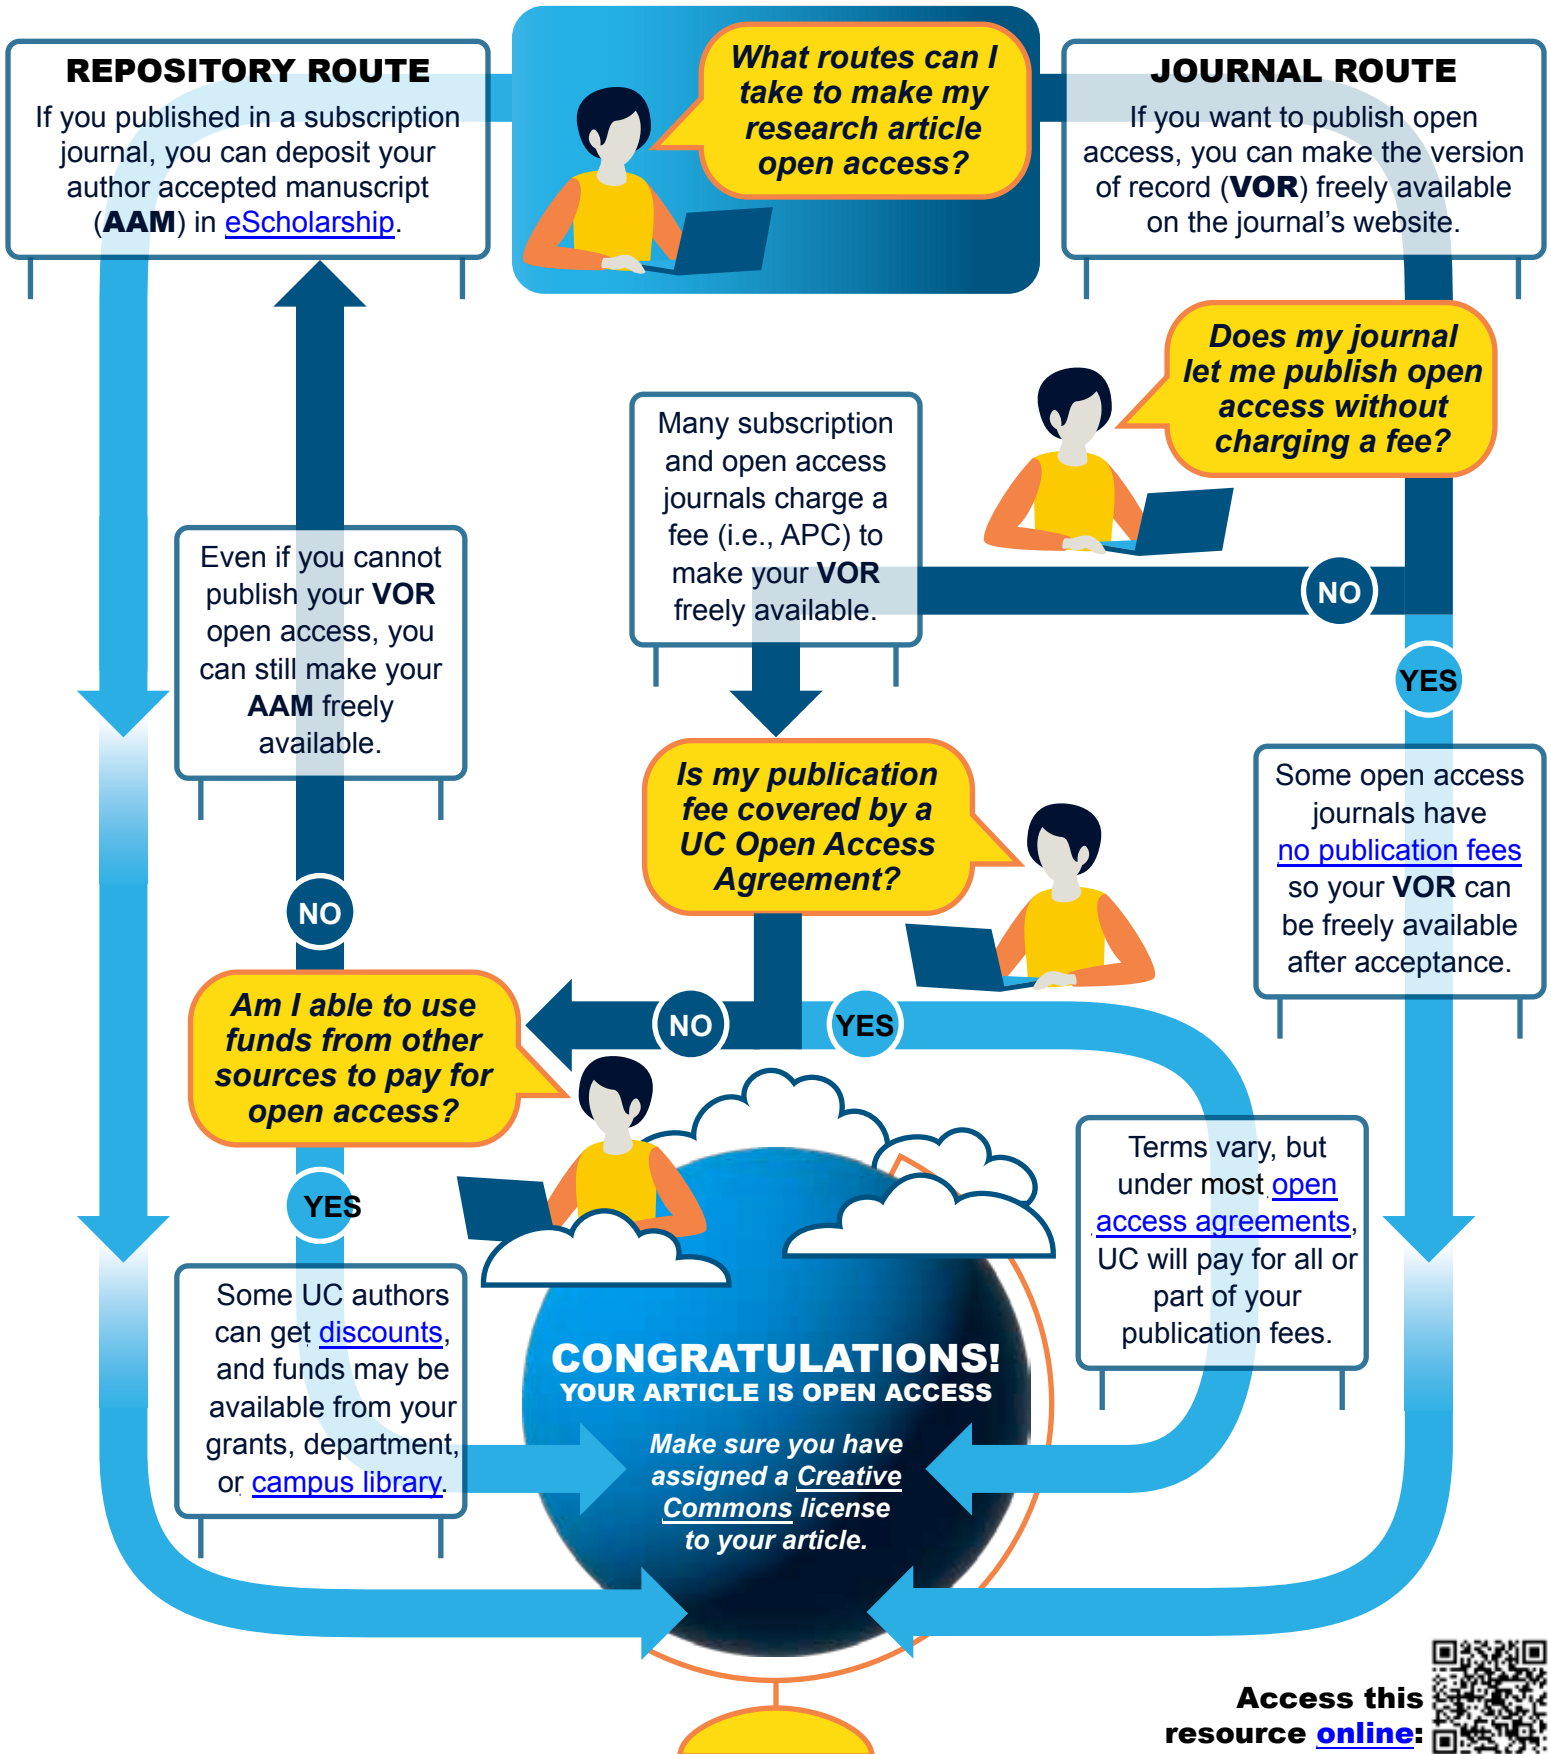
REPOSITORY ROUTE

If you published in a subscription journal, you can deposit your author accepted manuscript (AAM) in eScholarship.

What routes can I take to make my research article open access?

JOURNAL ROUTE

If you want to publish open access, you can make the version of record (VOR) freely available on the journal's website.

Does my journal let me publish open access without charging a fee?

Many subscription and open access journals charge a fee (i.e., APC) to make your VOR freely available.

NO

YES

Even if you cannot publish your VOR open access, you can still make your AAM freely available.

Some open access journals have no publication fees so your VOR can be freely available after acceptance.

Is my publication fee covered by a UC Open Access Agreement?

NO

NO

YES

Am I able to use funds from other sources to pay for open access?

YES

Some UC authors can get discounts, and funds may be available from your grants, department, or campus library.

Terms vary, but under most open access agreements, UC will pay for all or part of your publication fees.

CONGRATULATIONS!
YOUR ARTICLE IS OPEN ACCESS

Make sure you have assigned a Creative Commons license to your article.

Access this resource online: